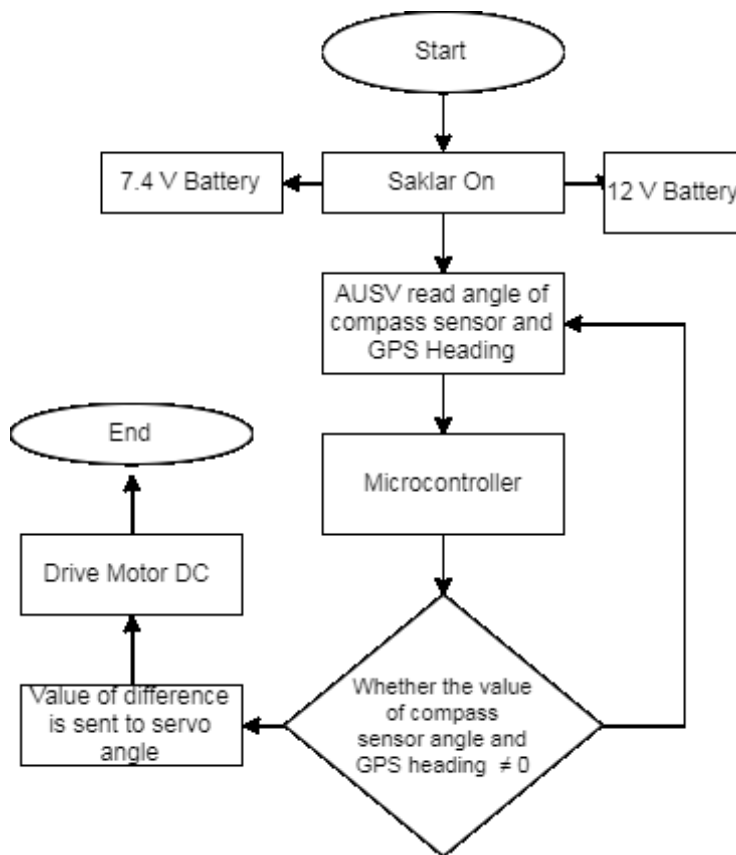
Start

7.4 V Battery

Saklar On

12 V Battery

AUSV read angle of compass sensor and GPS Heading

Microcontroller

End

Drive Motor DC

Value of difference is sent to servo angle

Whether the value of compass sensor angle and GPS heading $\neq 0$